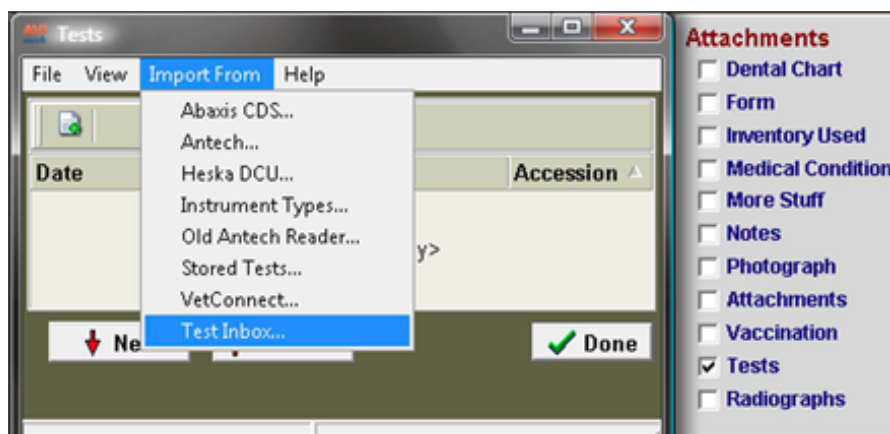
Tests

File View Import From Help

Abaxis CDS...
Antech...
Heska DCU...
Instrument Types...
Old Antech Reader...
Stored Tests...
VetConnect...
Test Inbox...

Date

Accession

y>

Ne

Done

Attachments
Dental Chart
Form
Inventory Used
Medical Condition
More Stuff
Notes
Photograph
Attachments
Vaccination
Tests
Radiographs